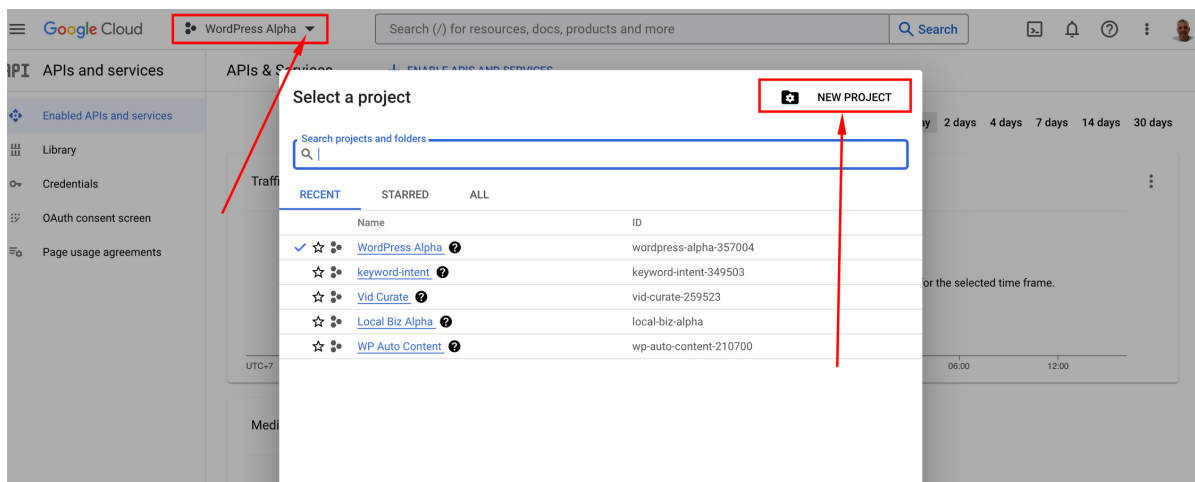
Google Cloud WordPress Alpha

Search (/) for resources, docs, products and more Search

API APIs and services

APIs & Services

ENABLE APIS AND SERVICES

Enabled APIs and services

Library

Credentials

OAuth consent screen

Page usage agreements

Traffi

Medi

ay 2 days 4 days 7 days 14 days 30 days

or the selected time frame.

UTC+7

06:00 12:00

Select a project

NEW PROJECT

Search projects and folders

RECENT STARRED ALL

| Name | ID |
|---|---|
| WordPress Alpha | wordpress-alpha-357004 |
| keyword-intent | keyword-intent-349503 |
| Vid Curate | vid-curate-259523 |
| Local Biz Alpha | local-biz-alpha |
| WP Auto Content | wp-auto-content-210700 |